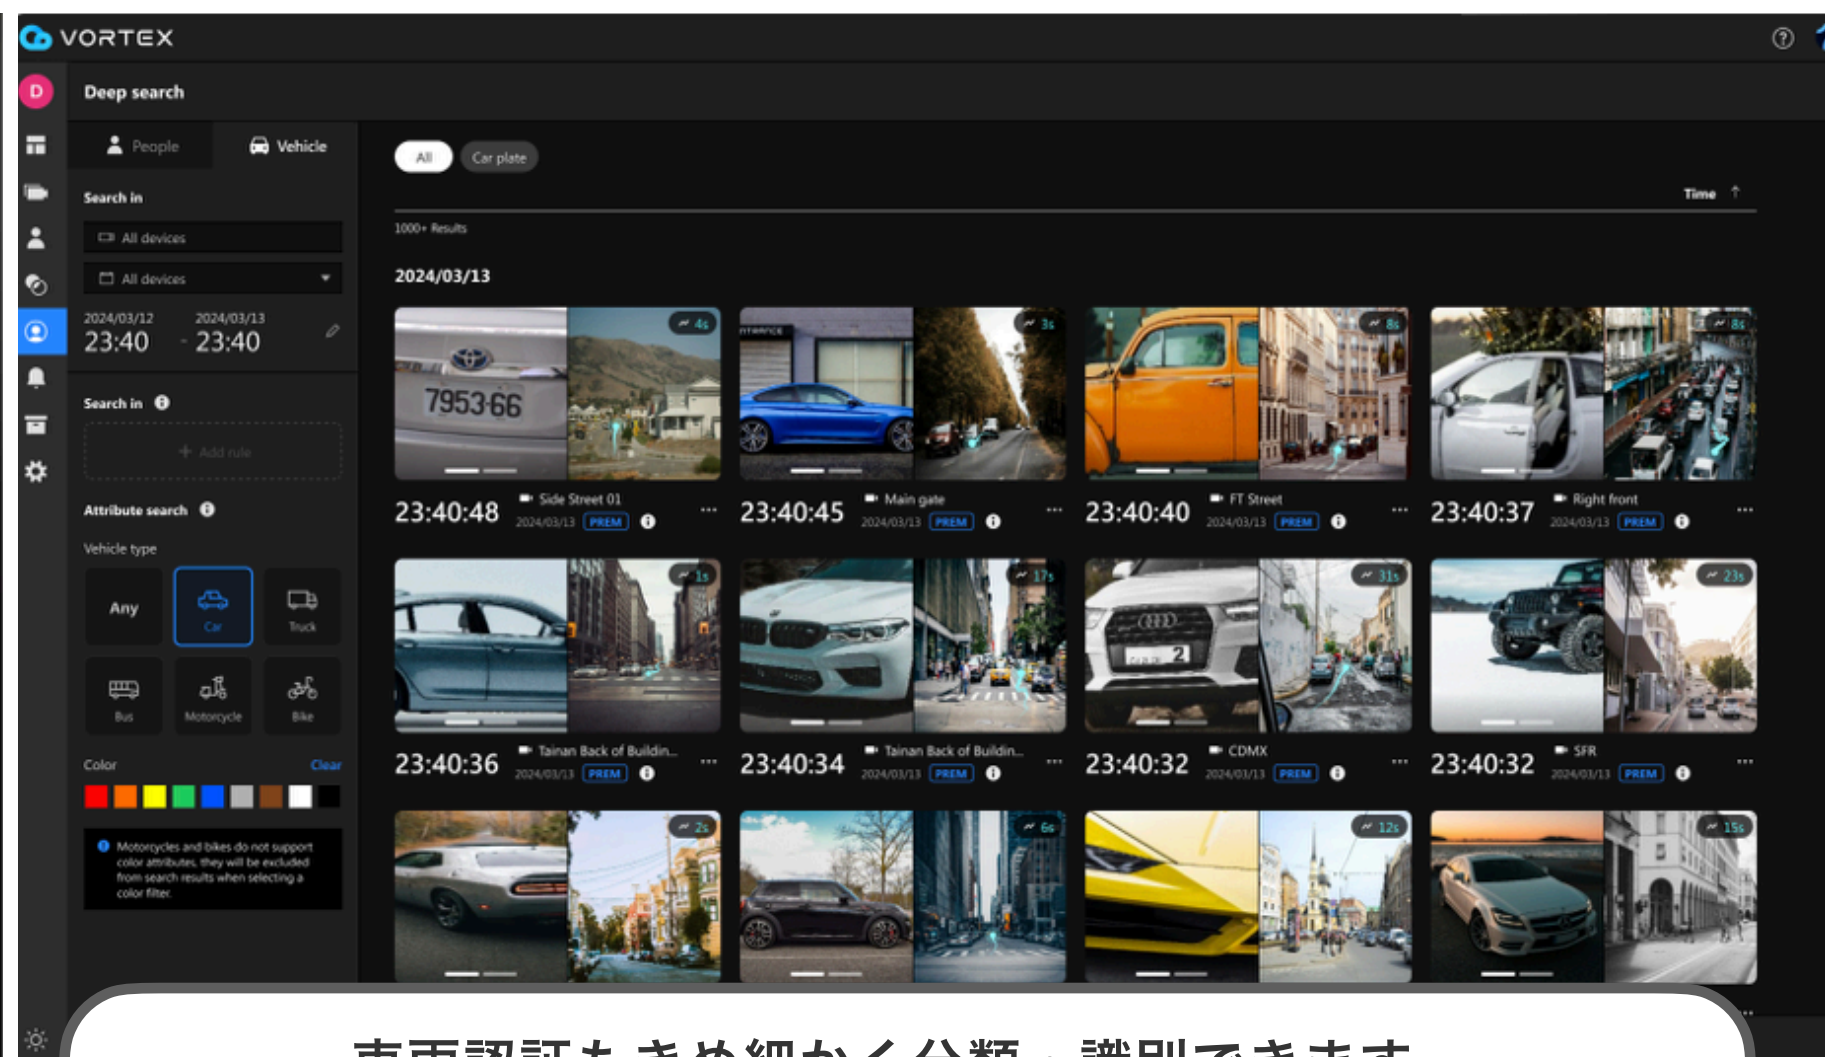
VORTEX

D

Deep search

People
Vehicle

Search in
All devices
All devices

2024/03/12
23:40
2024/03/13
23:40

Search in
+ Add rule

Attribute search
Vehicle type
Any
Car
Truck
Bus
Motorcycle
Bike

Color
Clear

Motorcycles and bikes do not support color attributes, they will be excluded from search results when selecting a color filter.

All
Car plate

Time ↑

1000+ Results

2024/03/13

4s
7953·66
23:40:48
Side Street 01
2024/03/13 PREM

3s
23:40:45
Main gate
2024/03/13 PREM

8s
23:40:40
FT Street
2024/03/13 PREM

8s
23:40:37
Right front
2024/03/13 PREM

1s
23:40:36
Tainan Back of Buildin...
2024/03/13 PREM

17s
23:40:34
Tainan Back of Buildin...
2024/03/13 PREM

31s
23:40:32
CDMX
2024/03/13 PREM

23s
23:40:32
SFR
2024/03/13 PREM

2s

6s

12s

15s

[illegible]